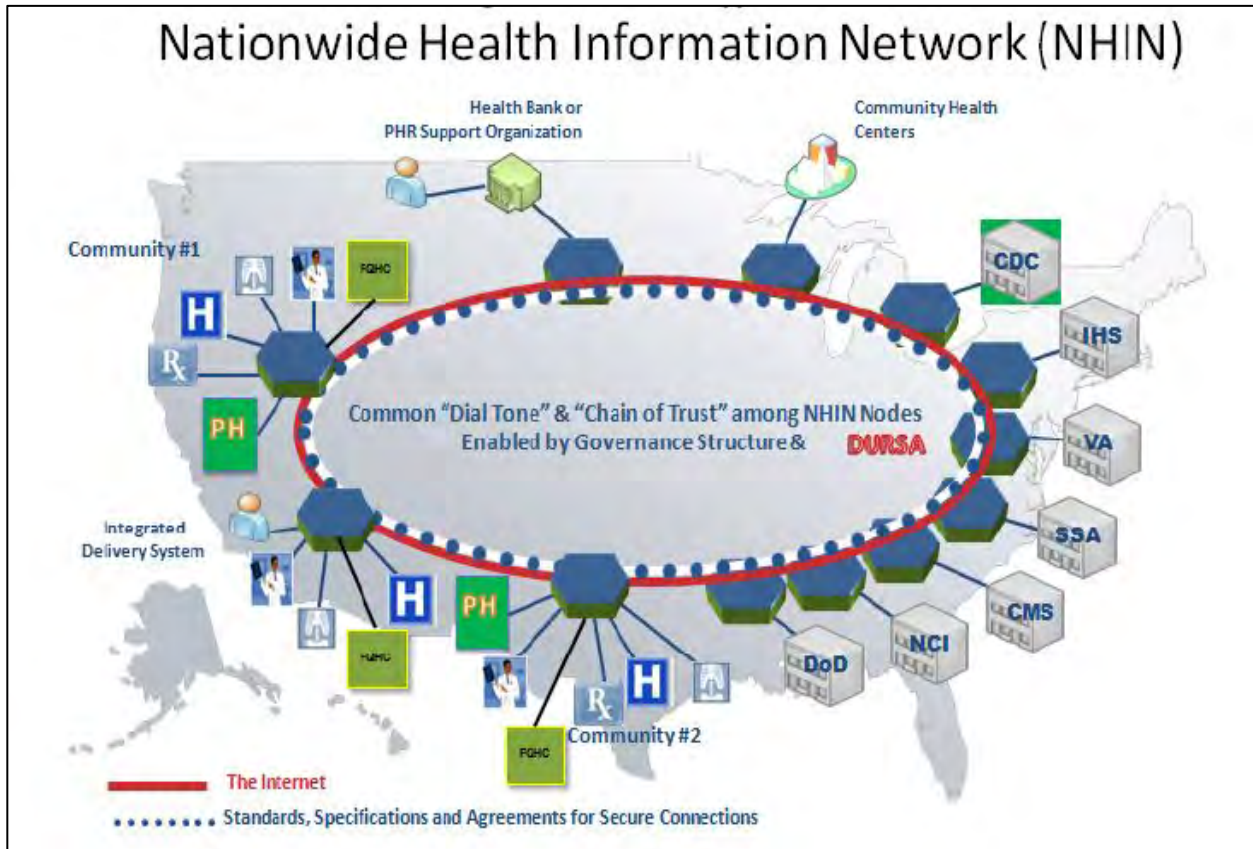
Nationwide Health Information Network (NHIN)

Health Bank or PHR Support Organization

Community Health Centers

Community #1

FQHC

H

Rx

PH

CDC

IHS

VA

SSA

CMS

NCI

DoD

Common "Dial Tone" & "Chain of Trust" among NHIN Nodes
Enabled by Governance Structure & DURSA

Integrated Delivery System

H

FQHC

PH

Rx

H

FQHC

Community #2

The Internet

Standards, Specifications and Agreements for Secure Connections